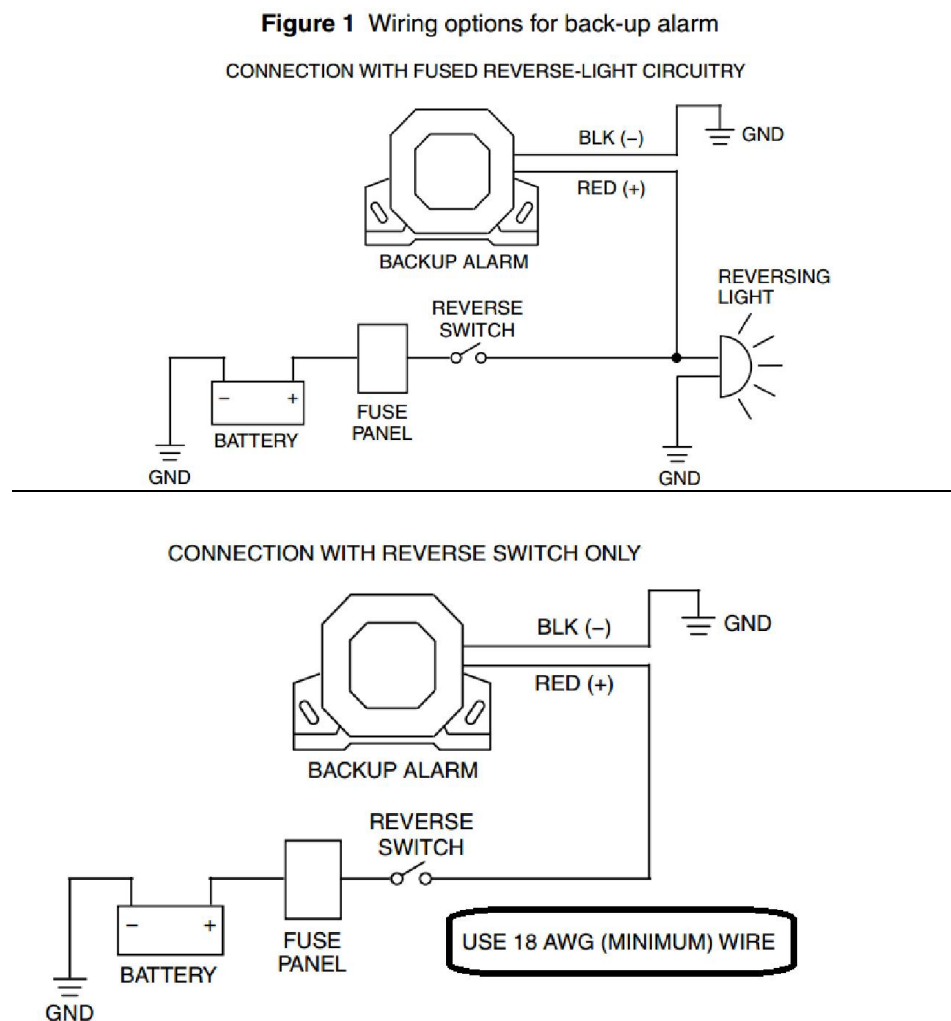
**Figure 1** Wiring options for back-up alarm

CONNECTION WITH FUSED REVERSE-LIGHT CIRCUITRY

BLK (–)

GND

RED (+)

BACKUP ALARM

REVERSING LIGHT

REVERSE SWITCH

–

+

BATTERY

FUSE PANEL

GND

GND

CONNECTION WITH REVERSE SWITCH ONLY

BLK (–)

GND

RED (+)

BACKUP ALARM

REVERSE SWITCH

–

+

BATTERY

FUSE PANEL

USE 18 AWG (MINIMUM) WIRE

GND